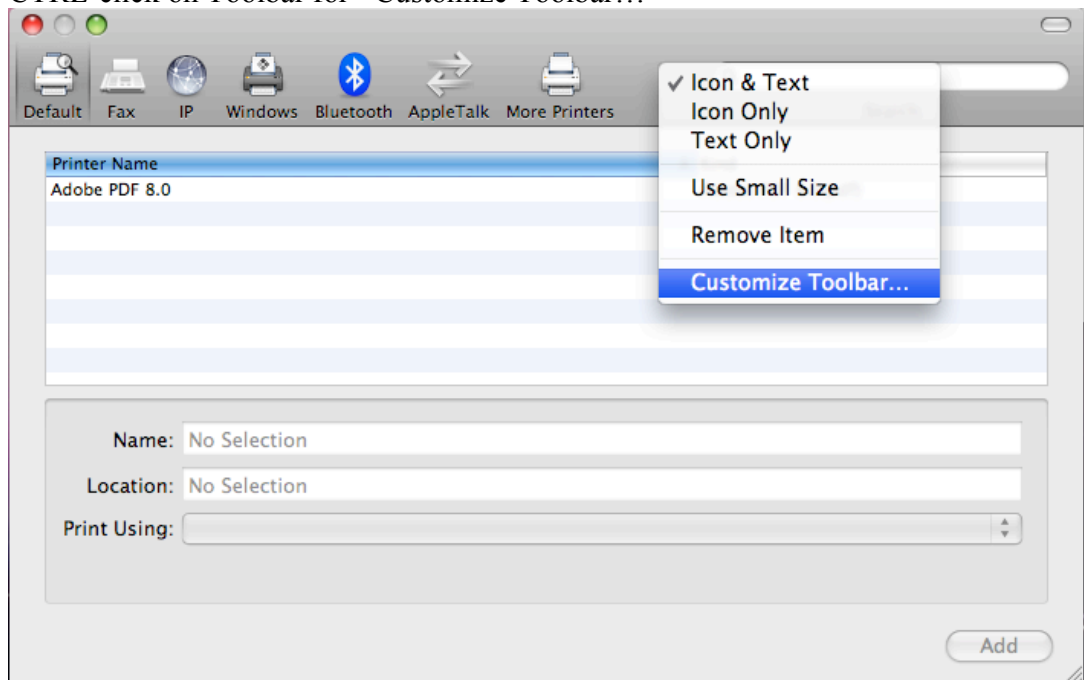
CTRL-click on Toolbar for "Customize Toolbar..."

Default Fax IP Windows Bluetooth AppleTalk More Printers

✓ Icon & Text
Icon Only
Text Only

Use Small Size

Remove Item

Customize Toolbar...

Printer Name

Adobe PDF 8.0

Name: No Selection

Location: No Selection

Print Using:

Add